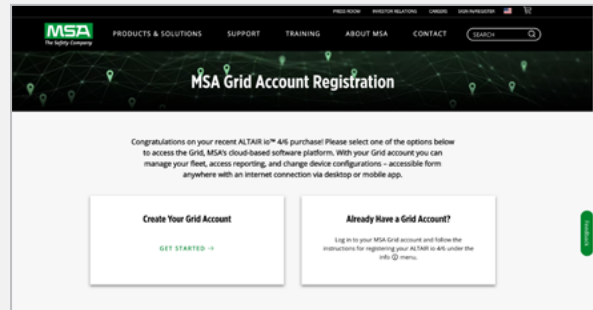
PRESS ROOM INVESTOR RELATIONS CAREERS SIGN IN/REGISTER

MSA The Safety Company

PRODUCTS & SOLUTIONS SUPPORT TRAINING ABOUT MSA CONTACT SEARCH

MSA Grid Account Registration

Congratulations on your recent ALTAIR io™ 4/6 purchase! Please select one of the options below to access the Grid, MSA's cloud-based software platform. With your Grid account you can manage your fleet, access reporting, and change device configurations – accessible form anywhere with an internet connection via desktop or mobile app.

Create Your Grid Account

GET STARTED →

Already Have a Grid Account?

Log in to your MSA Grid account and follow the instructions for registering your ALTAIR io 4/6 under the info ⓘ menu.

Feedback